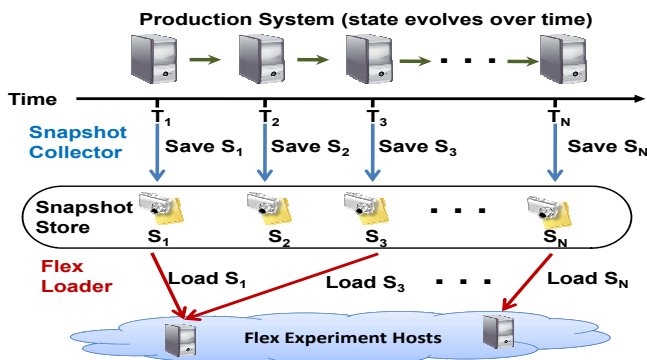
Production System (state evolves over time)

Time

$T_1$ $T_2$ $T_3$ $T_N$

Snapshot Collector

Save $S_1$ Save $S_2$ Save $S_3$ Save $S_N$

Snapshot Store

$S_1$ $S_2$ $S_3$ . . . $S_N$

Flex Loader

Load $S_1$ Load $S_3$ . . . Load $S_N$

Flex Experiment Hosts